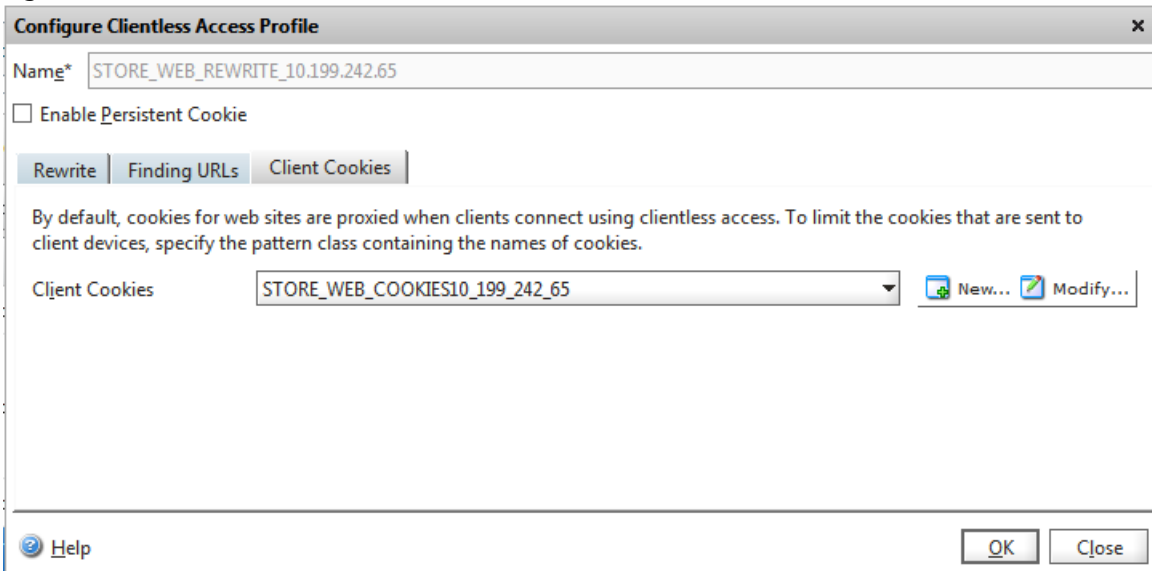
Configure Clientless Access Profile

×

Name* STORE_WEB_REWRITE_10.199.242.65

Enable Persistent Cookie

Rewrite | Finding URLs | Client Cookies

By default, cookies for web sites are proxied when clients connect using clientless access. To limit the cookies that are sent to client devices, specify the pattern class containing the names of cookies.

Client Cookies STORE_WEB_COOKIES10_199_242_65

New... Modify...

Help

OK Close